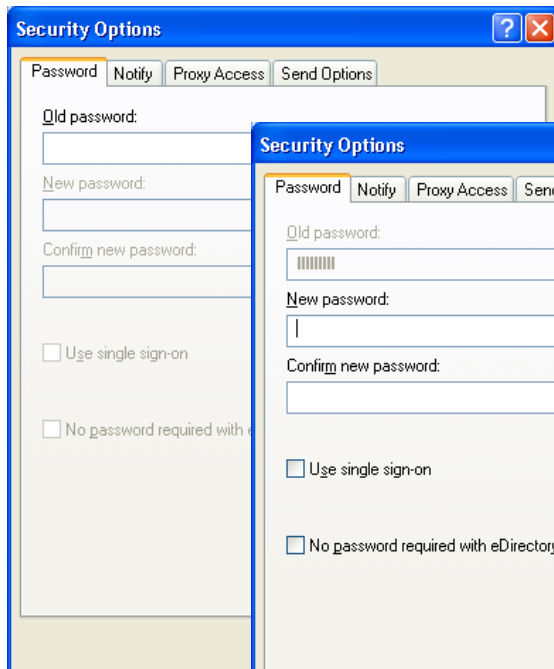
Security Options

Password | Notify | Proxy Access | Send Options

Old password:

New password:

Confirm new password:

Use single sign-on

No password required with e

Security Options

Password | Notify | Proxy Access | Send

Old password:

New password:

Confirm new password:

Use single sign-on

No password required with eDirectory